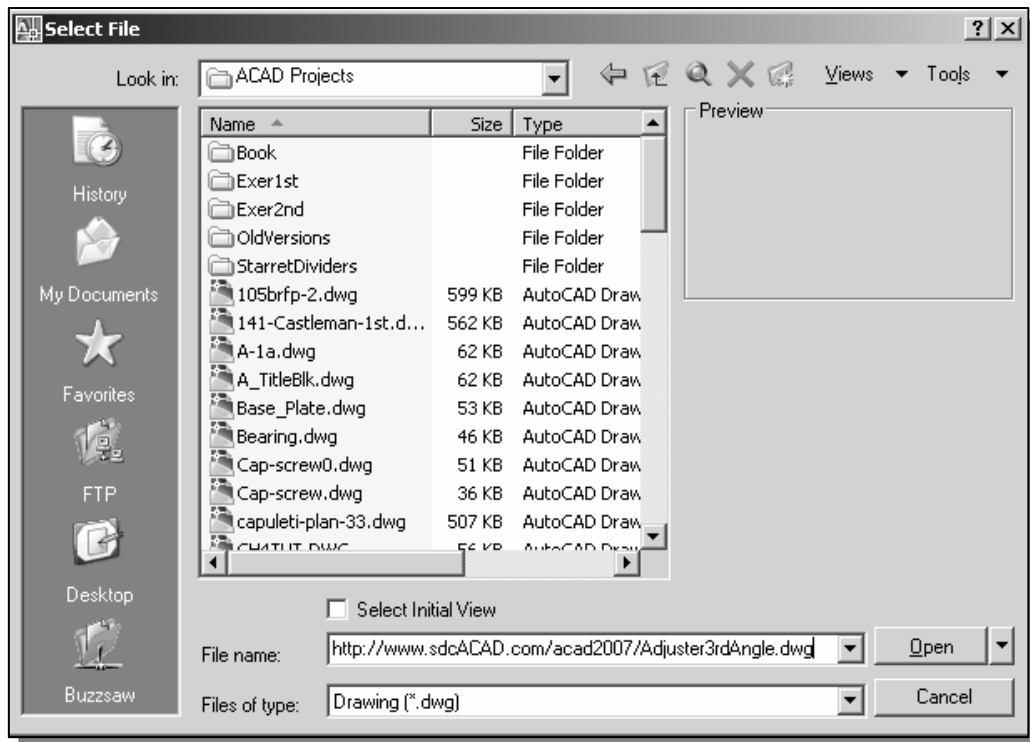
Select File

?

Look in: ACAD Projects

Views ▼ Tools ▼

History

My Documents

Favorites

FTP

Desktop

Buzzsaw

| Name | Size | Type |
|---|---|---|
| Book | | File Folder |
| Exer1st | | File Folder |
| Exer2nd | | File Folder |
| OldVersions | | File Folder |
| StarretDividers | | File Folder |
| 105brfp-2.dwg | 599 KB | AutoCAD Draw |
| 141-Castleman-1st.d... | 562 KB | AutoCAD Draw |
| A-1a.dwg | 62 KB | AutoCAD Draw |
| A_TitleBlk.dwg | 62 KB | AutoCAD Draw |
| Base_Plate.dwg | 53 KB | AutoCAD Draw |
| Bearing.dwg | 46 KB | AutoCAD Draw |
| Cap-screw0.dwg | 51 KB | AutoCAD Draw |
| Cap-screw.dwg | 36 KB | AutoCAD Draw |
| capuleti-plan-33.dwg | 507 KB | AutoCAD Draw |
| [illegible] | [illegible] | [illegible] |

Preview

Select Initial View

File name: http://www.sdcACAD.com/acad2007/Adjuster3rdAngle.dwg

Open

Files of type: Drawing (*.dwg)

Cancel